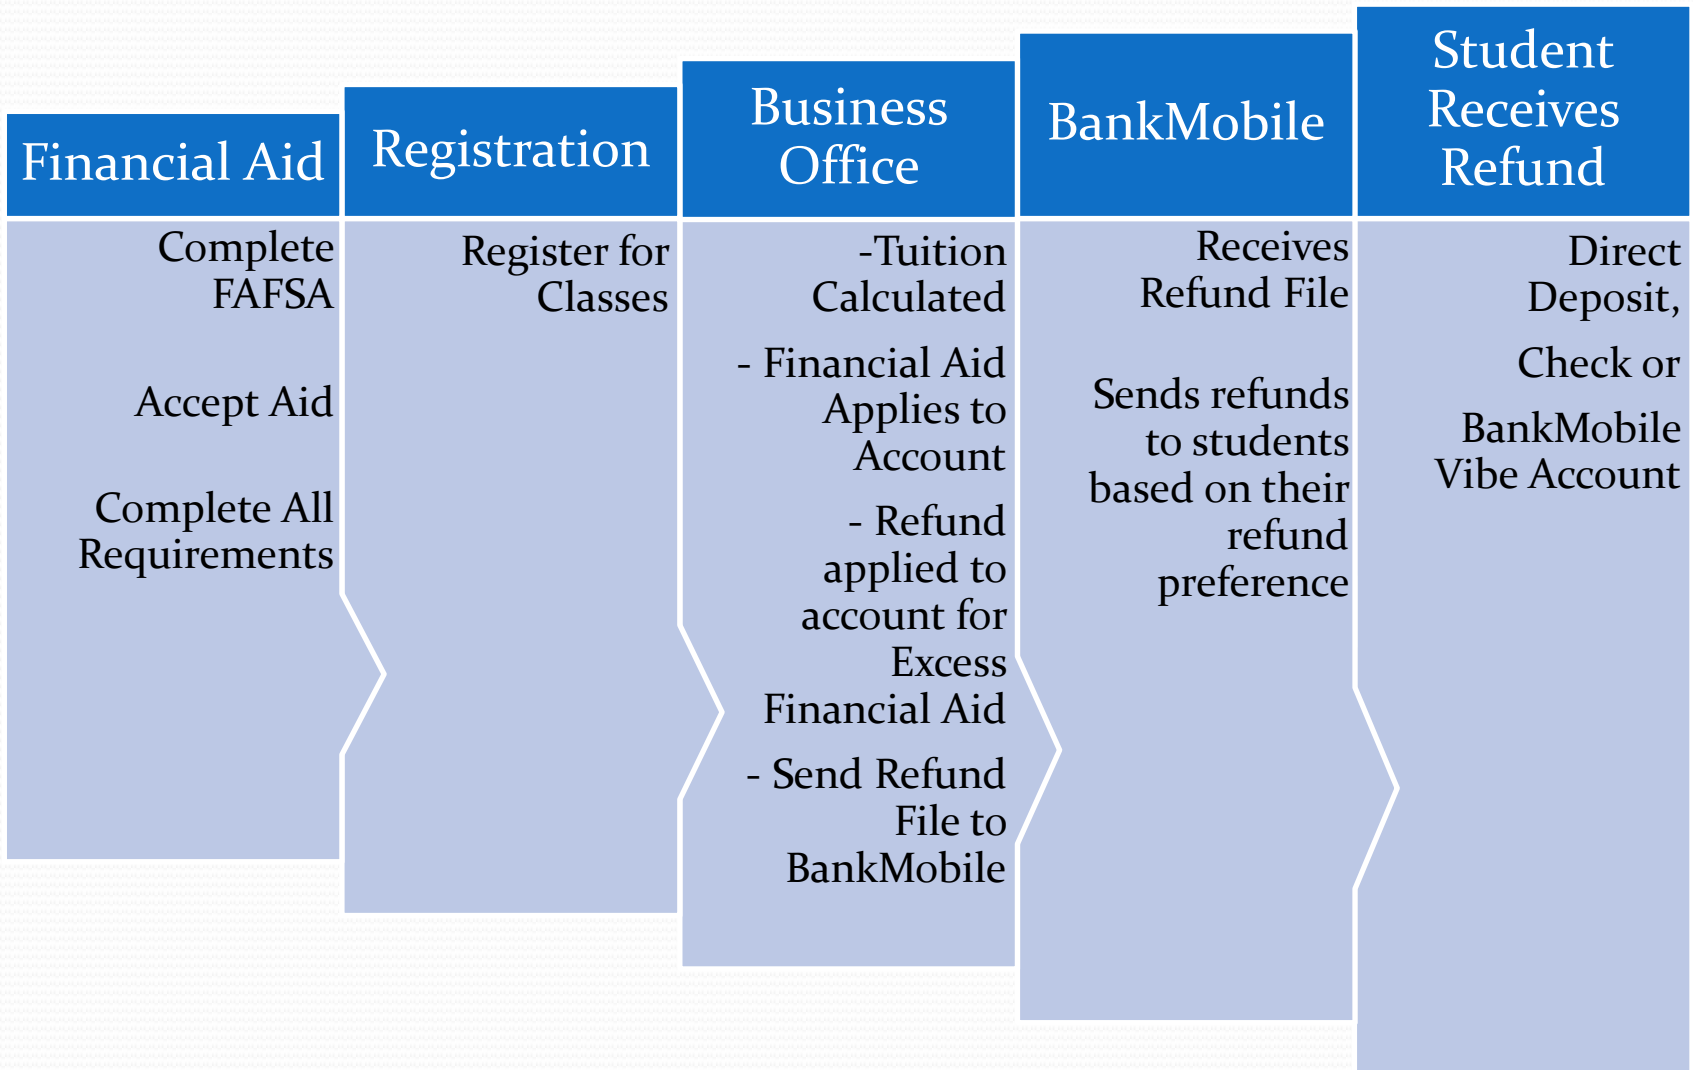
Financial Aid

Complete FAFSA

Accept Aid

Complete All Requirements

Registration

Register for Classes

Business Office

-Tuition Calculated

- Financial Aid Applies to Account

- Refund applied to account for Excess Financial Aid

- Send Refund File to BankMobile

BankMobile

Receives Refund File

Sends refunds to students based on their refund preference

Student Receives Refund

Direct Deposit,

Check or

BankMobile Vibe Account